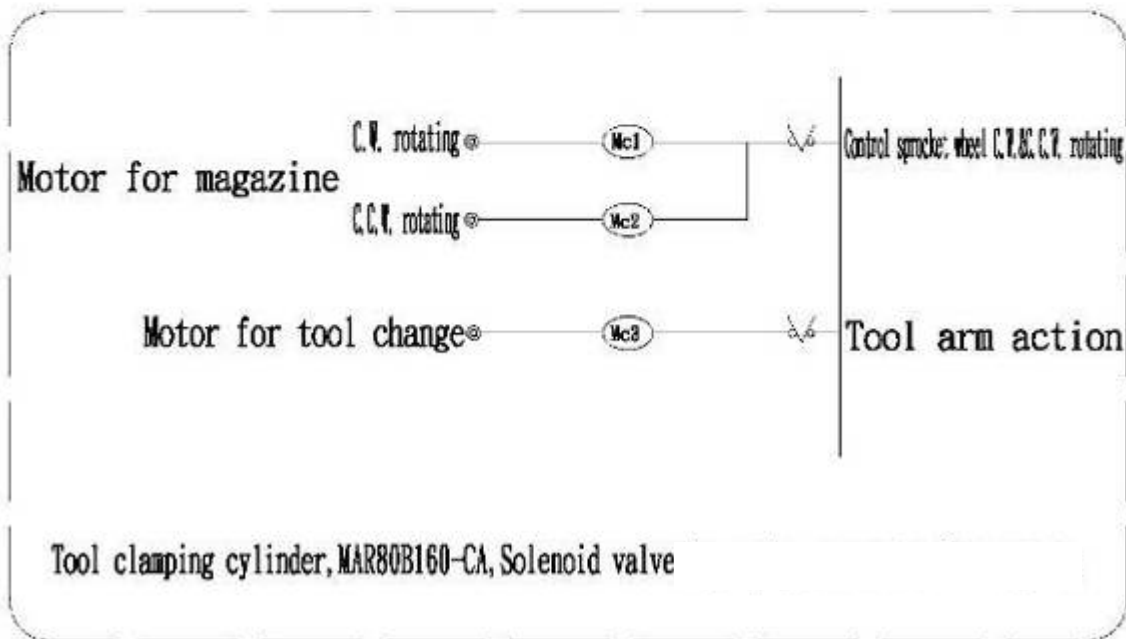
C.W. rotating

Mc1

Control sprocket wheel C.W.&C.C.W. rotating

Motor for magazine

C.C.W. rotating

Mc2

Motor for tool change

Mc3

Tool arm action

Tool clamping cylinder, MAR80B160-CA, Solenoid valve